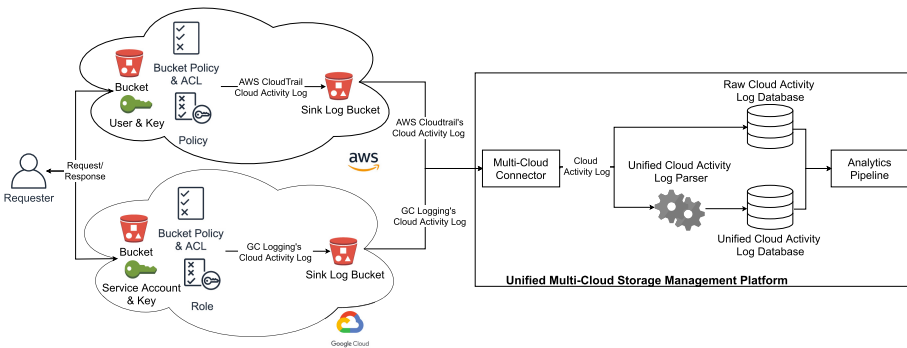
Bucket Policy & ACL

Bucket

User & Key

Policy

AWS CloudTrail Cloud Activity Log

Sink Log Bucket

AWS Cloudtrail's Cloud Activity Log

aws

Requester

Request/ Response

Bucket Policy & ACL

Bucket

Service Account & Key

Role

GC Logging's Cloud Activity Log

Sink Log Bucket

GC Logging's Cloud Activity Log

Google Cloud

Multi-Cloud Connector

Cloud Activity Log

Raw Cloud Activity Log Database

Unified Cloud Activity Log Parser

Unified Cloud Activity Log Database

Analytics Pipeline

Unified Multi-Cloud Storage Management Platform